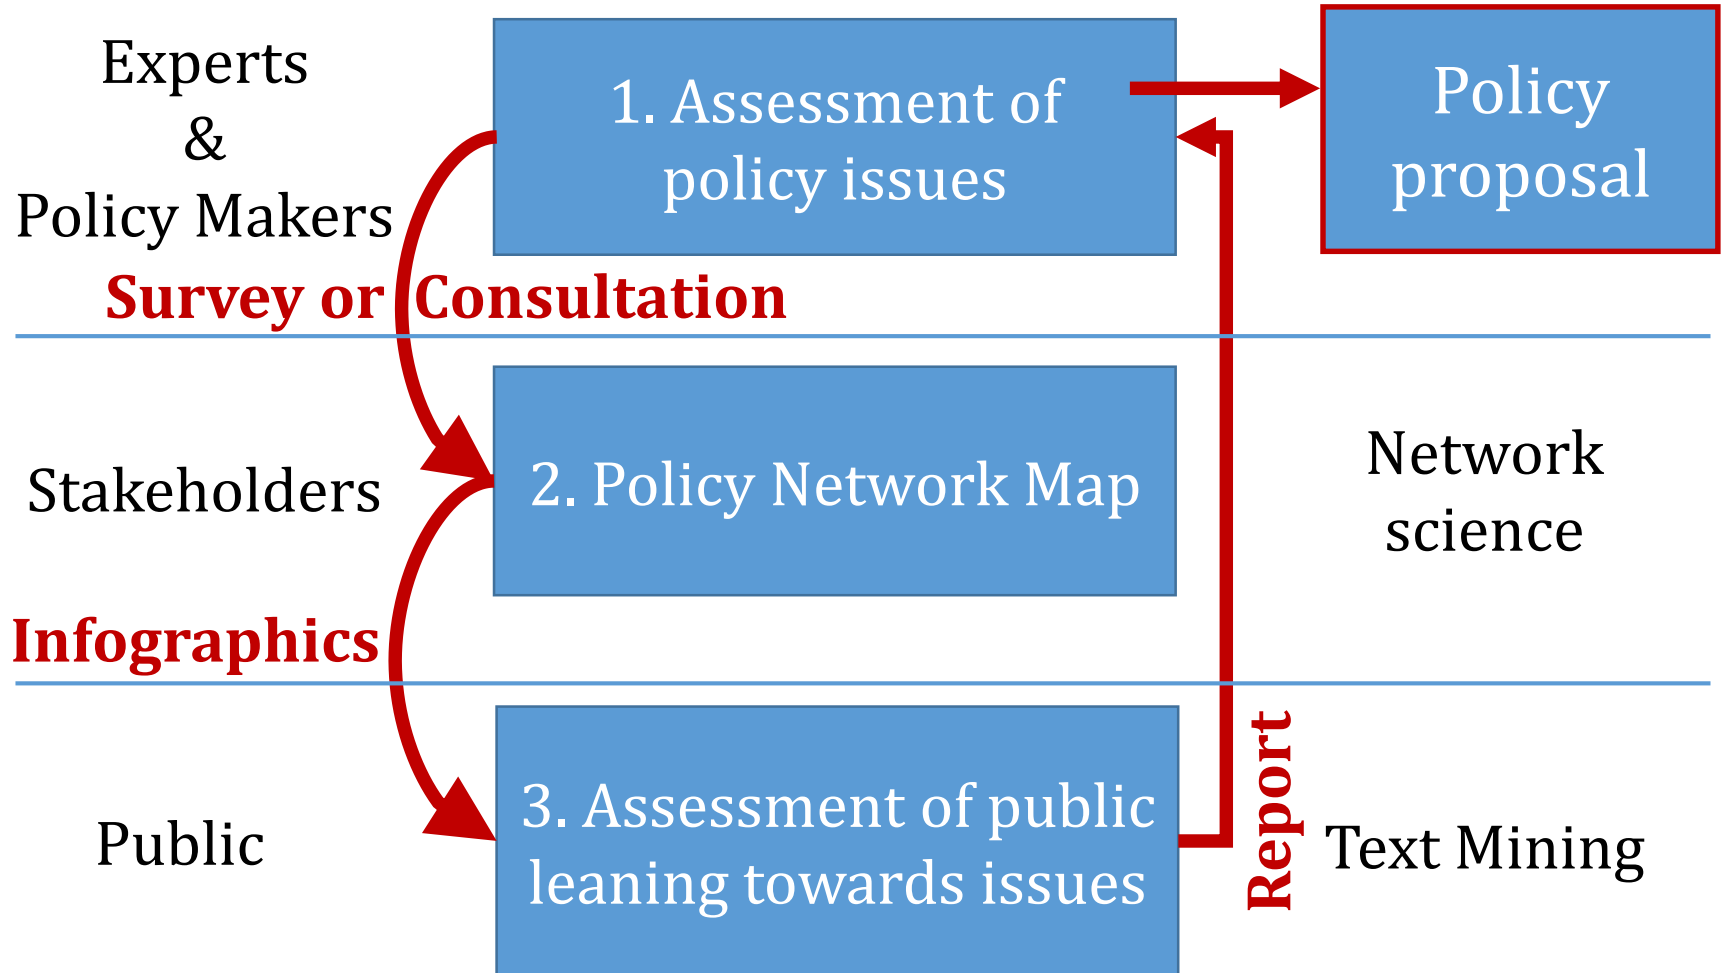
Experts
&
Policy Makers

1. Assessment of policy issues

Policy proposal

Survey or Consultation

Stakeholders

2. Policy Network Map

Network science

Infographics

Public

3. Assessment of public leaning towards issues

Report

Text Mining